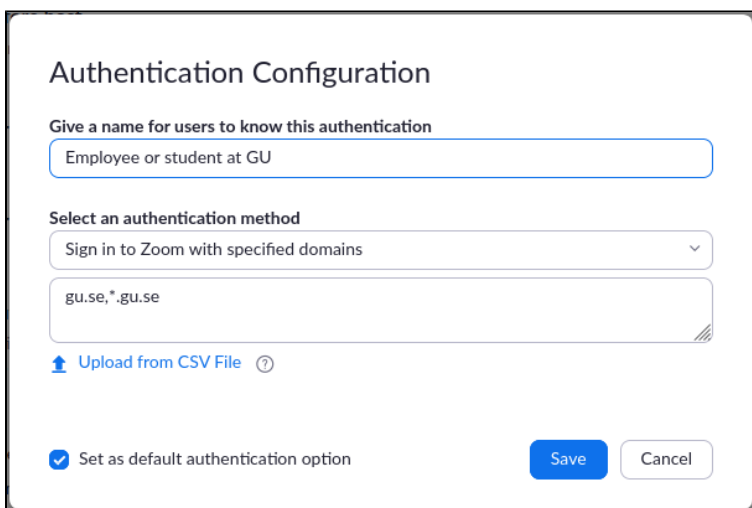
Authentication Configuration

Give a name for users to know this authentication

Employee or student at GU

Select an authentication method

Sign in to Zoom with specified domains

gu.se,*.gu.se

Upload from CSV File

Set as default authentication option

Save

Cancel